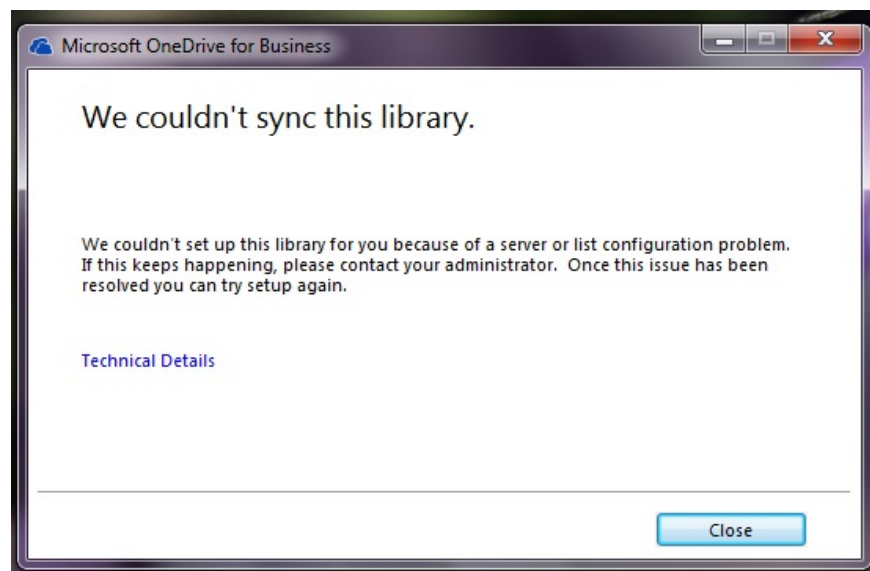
Microsoft OneDrive for Business

We couldn't sync this library.

We couldn't set up this library for you because of a server or list configuration problem. If this keeps happening, please contact your administrator. Once this issue has been resolved you can try setup again.

Technical Details

Close